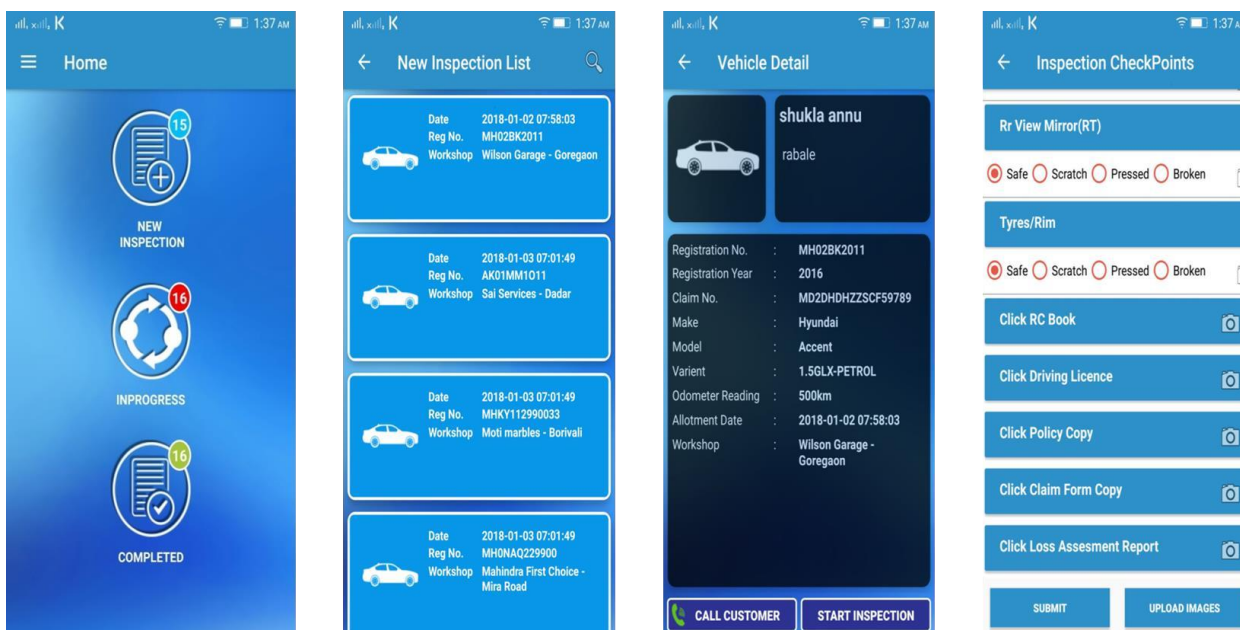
1:37 AM

Home

15

NEW INSPECTION

16

INPROGRESS

16

COMPLETED

1:37 AM

New Inspection List

Date 2018-01-02 07:58:03
Reg No. MH02BK2011
Workshop Wilson Garage - Goregaon

Date 2018-01-03 07:01:49
Reg No. AK01MM1011
Workshop Sai Services - Dadar

Date 2018-01-03 07:01:49
Reg No. MHKY112990033
Workshop Moti marbles - Borivali

Date 2018-01-03 07:01:49
Reg No. MH0NAQ229900
Workshop Mahindra First Choice - Mira Road

1:37 AM

Vehicle Detail

shukla annu

rabale

| | | |
|---|---|---|
| Registration No. | : | MH02BK2011 |
| Registration Year | : | 2016 |
| Claim No. | : | MD2DHDHZZSCF59789 |
| Make | : | Hyundai |
| Model | : | Accent |
| Varient | : | 1.5GLX-PETROL |
| Odometer Reading | : | 500km |
| Allotment Date | : | 2018-01-02 07:58:03 |
| Workshop | : | Wilson Garage - Goregaon |

CALL CUSTOMER

START INSPECTION

1:37 A

Inspection CheckPoints

Rr View Mirror(RT)

Safe Scratch Pressed Broken

Tyres/Rim

Safe Scratch Pressed Broken

Click RC Book

Click Driving Licence

Click Policy Copy

Click Claim Form Copy

Click Loss Assesment Report

SUBMIT

UPLOAD IMAGES